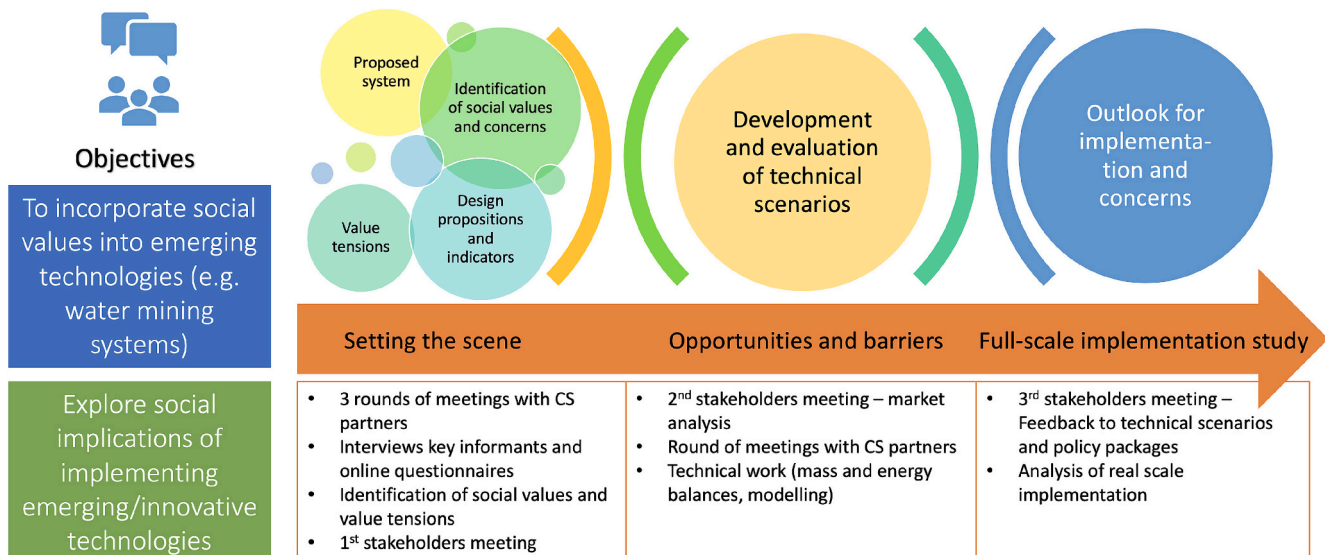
Objectives

To incorporate social values into emerging technologies (e.g. water mining systems)

Explore social implications of implementing emerging/innovative technologies

Proposed system

Identification of social values and concerns

Value tensions

Design propositions and indicators

Development and evaluation of technical scenarios

Outlook for implementation and concerns

Setting the scene

Opportunities and barriers

Full-scale implementation study

- 3 rounds of meetings with CS partners
- Interviews key informants and online questionnaires
- Identification of social values and value tensions
- 1$^{st}$ stakeholders meeting

- 2$^{nd}$ stakeholders meeting – market analysis
- Round of meetings with CS partners
- Technical work (mass and energy balances, modelling)

- 3$^{rd}$ stakeholders meeting – Feedback to technical scenarios and policy packages
- Analysis of real scale implementation